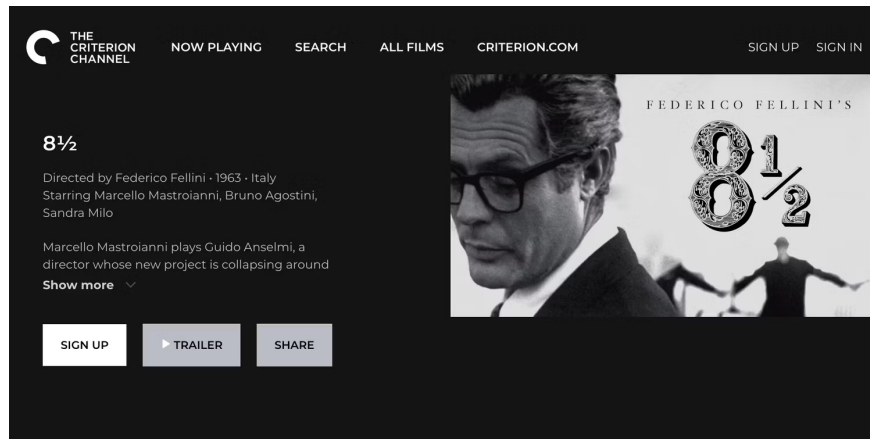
THE CRITERION CHANNEL NOW PLAYING SEARCH ALL FILMS CRITERION.COM SIGN UP SIGN IN

8½

Directed by Federico Fellini · 1963 · Italy
Starring Marcello Mastroianni, Bruno Agostini, Sandra Milo

Marcello Mastroianni plays Guido Anselmi, a director whose new project is collapsing around

Show more

SIGN UP TRAILER SHARE

FEDERICO FELLINI'S

$8\frac{1}{2}$